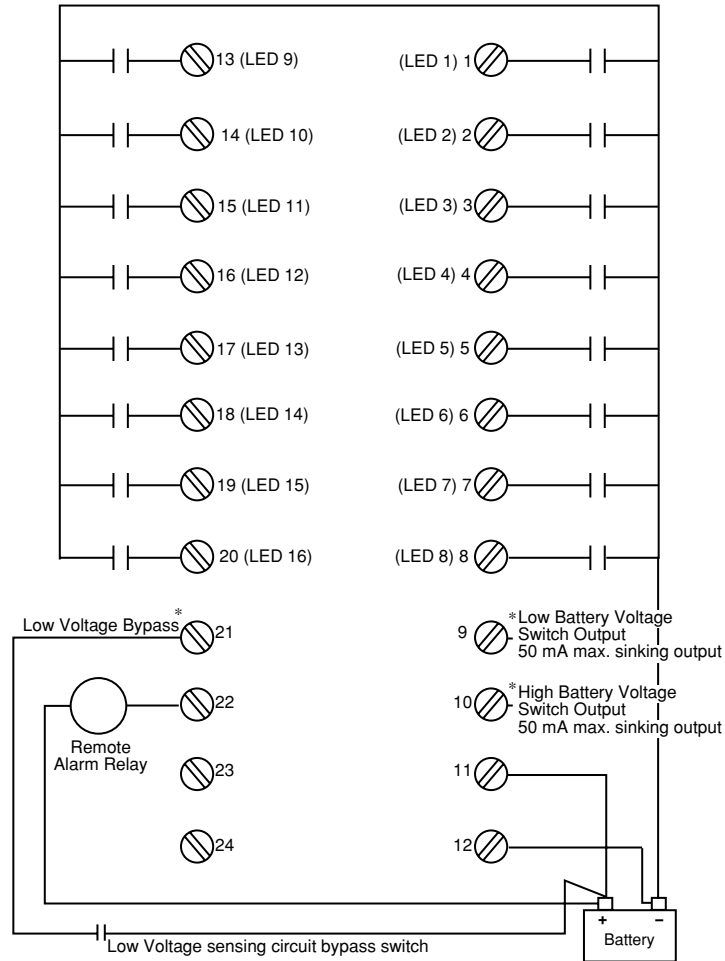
13 (LED 9)
(LED 1) 1
14 (LED 10)
(LED 2) 2
15 (LED 11)
(LED 3) 3
16 (LED 12)
(LED 4) 4
17 (LED 13)
(LED 5) 5
18 (LED 14)
(LED 6) 6
19 (LED 15)
(LED 7) 7
20 (LED 16)
(LED 8) 8

Low Voltage Bypass* 21
9 *Low Battery Voltage Switch Output 50 mA max. sinking output

Remote Alarm Relay
22
10 *High Battery Voltage Switch Output 50 mA max. sinking output

23
11

24
12

+
−
Battery

Low Voltage sensing circuit bypass switch